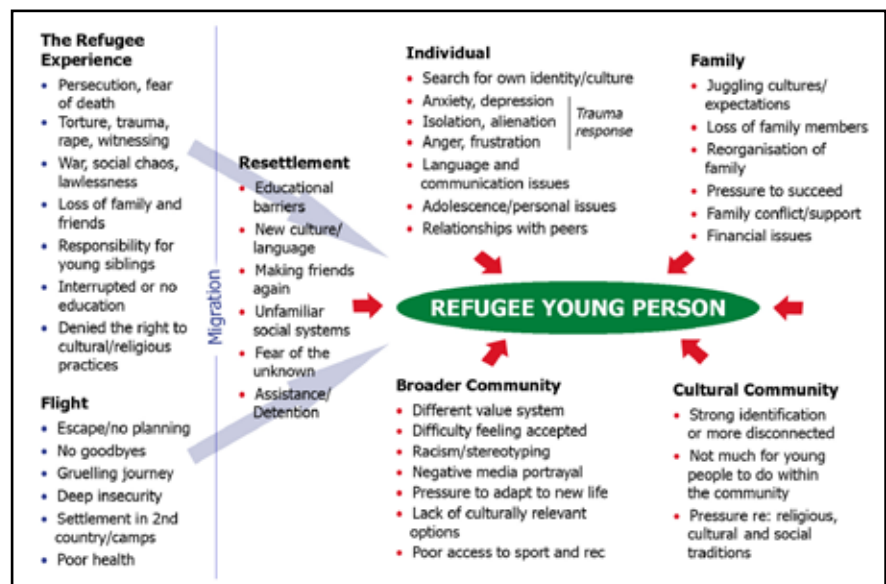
The Refugee Experience
- Persecution, fear of death
- Torture, trauma, rape, witnessing
- War, social chaos, lawlessness
- Loss of family and friends
- Responsibility for young siblings
- Interrupted or no education
- Denied the right to cultural/religious practices

Flight
- Escape/no planning
- No goodbyes
- Gruelling journey
- Deep insecurity
- Settlement in 2nd country/camps
- Poor health

Migration

Resettlement
- Educational barriers
- New culture/ language
- Making friends again
- Unfamiliar social systems
- Fear of the unknown
- Assistance/ Detention

Individual
- Search for own identity/culture
- Anxiety, depression
- Isolation, alienation
- Anger, frustration
Trauma response
- Language and communication issues
- Adolescence/personal issues
- Relationships with peers

Family
- Juggling cultures/ expectations
- Loss of family members
- Reorganisation of family
- Pressure to succeed
- Family conflict/support
- Financial issues

REFUGEE YOUNG PERSON

Broader Community
- Different value system
- Difficulty feeling accepted
- Racism/stereotyping
- Negative media portrayal
- Pressure to adapt to new life
- Lack of culturally relevant options
- Poor access to sport and rec

Cultural Community
- Strong identification or more disconnected
- Not much for young people to do within the community
- Pressure re: religious, cultural and social traditions